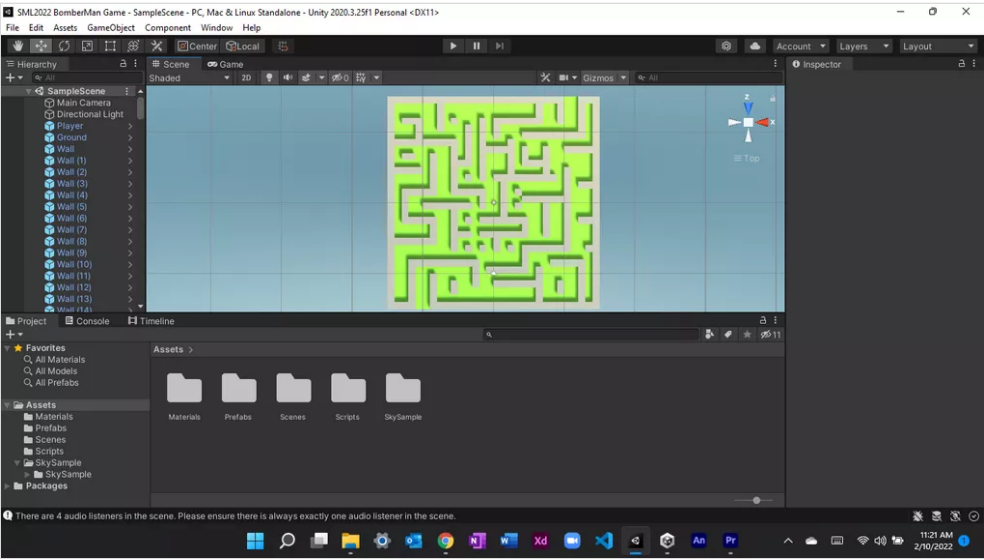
SML2022 BomberMan Game - SampleScene - PC, Mac & Linux Standalone - Unity 2020.3.25f1 Personal <DX11>

File Edit Assets GameObject Component Window Help

Center Local

Account Layers Layout

Hierarchy

All

SampleScene

Main Camera

Directional Light

Player

Ground

Wall

Wall (1)

Wall (2)

Wall (3)

Wall (4)

Wall (5)

Wall (6)

Wall (7)

Wall (8)

Wall (9)

Wall (10)

Wall (11)

Wall (12)

Wall (13)

Wall (14)

Scene Game

Shaded 2D 0

Gizmos All

Top

y x z

Inspector

Project Console Timeline

11

Favorites

All Materials

All Models

All Prefabs

Assets

Materials

Prefabs

Scenes

Scripts

SkySample

SkySample

Packages

Assets >

Materials Prefabs Scenes Scripts SkySample

There are 4 audio listeners in the scene. Please ensure there is always exactly one audio listener in the scene.

11:21 AM 2/10/2022